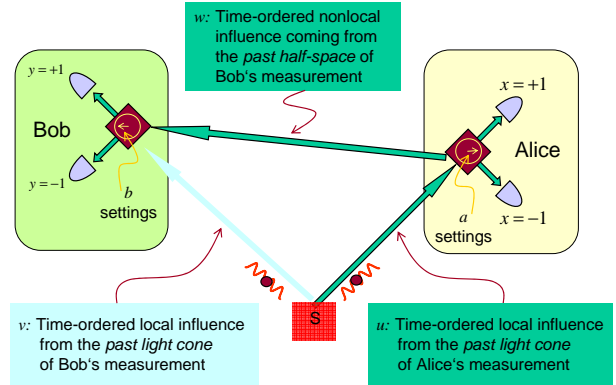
w: Time-ordered nonlocal influence coming from the past half-space of Bob's measurement

$y=+1$

Bob

$y=-1$

$b$
settings

$x=+1$

Alice

$x=-1$

$a$
settings

S

v: Time-ordered local influence from the past light cone of Bob's measurement

u: Time-ordered local influence from the past light cone of Alice's measurement